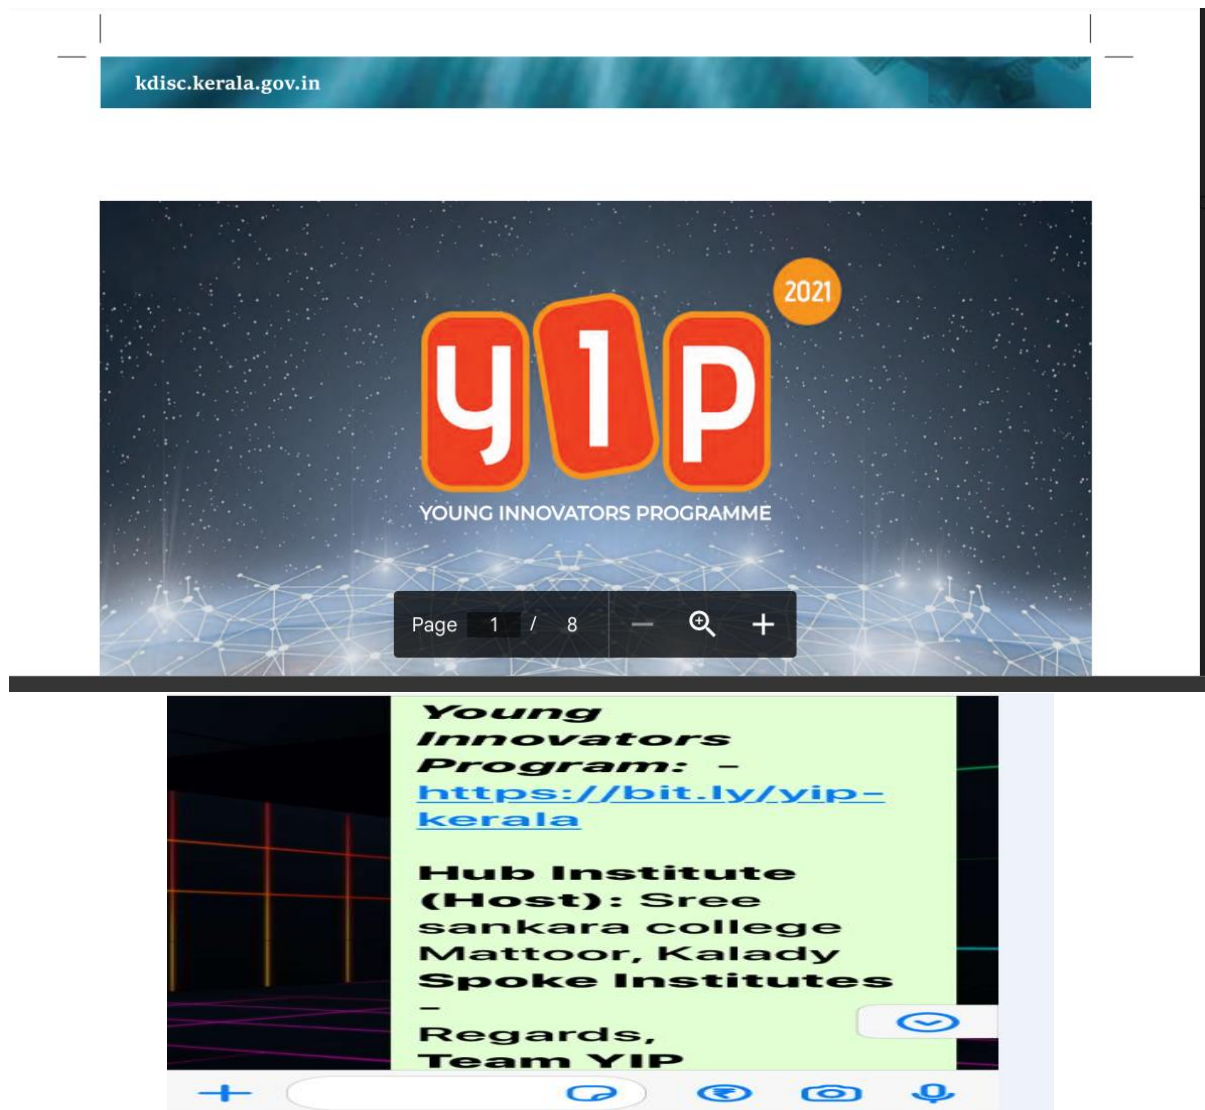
kdisc.kerala.gov.in

2021

y1p

YOUNG INNOVATORS PROGRAMME

Page 1 / 8

Young Innovators Program: – https://bit.ly/yip-kerala

Hub Institute (Host): Sree sankara college Mattoor, Kalady
Spoke Institutes –
Regards,
Team YIP